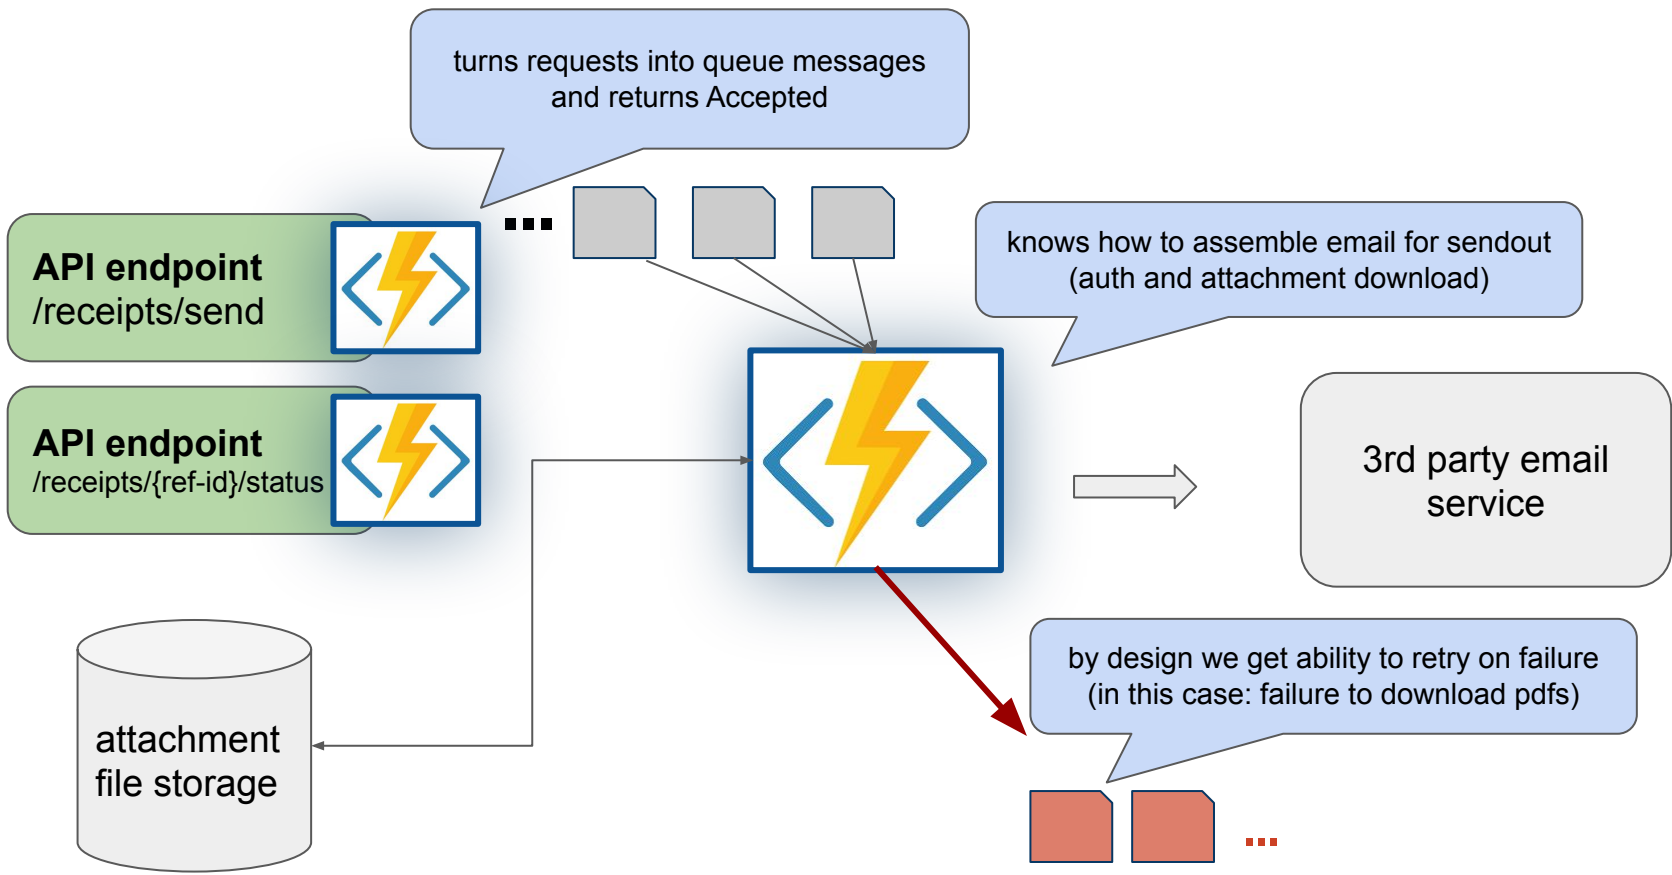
turns requests into queue messages and returns Accepted

API endpoint
/receipts/send

API endpoint
/receipts/{ref-id}/status

...

knows how to assemble email for sendout (auth and attachment download)

3rd party email service

attachment file storage

by design we get ability to retry on failure (in this case: failure to download pdfs)

...